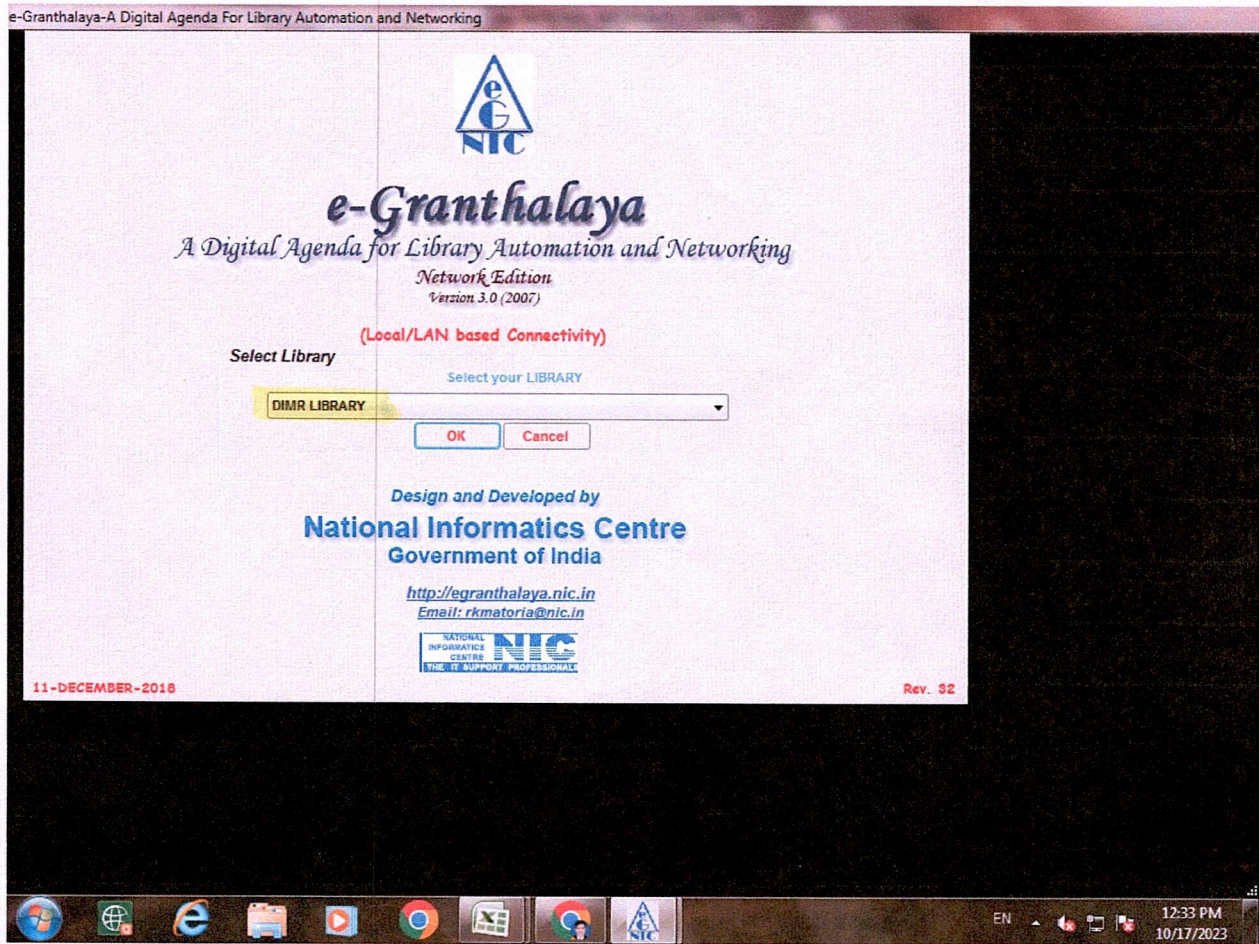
e-Granthalaya-A Digital Agenda For Library Automation and Networking

eG
NIC

e-Granthalaya
A Digital Agenda for Library Automation and Networking
Network Edition
Version 3.0 (2007)

(Local/LAN based Connectivity)

Select Library

Select your LIBRARY

DIMR LIBRARY

OK Cancel

Design and Developed by
National Informatics Centre
Government of India

http://egranthalaya.nic.in
Email: rkmatoria@nic.in

NATIONAL INFORMATICS CENTRE NIC THE IT SUPPORT PROFESSIONALS

11-DECEMBER-2018

Rev. 32

EN

12:33 PM
10/17/2023